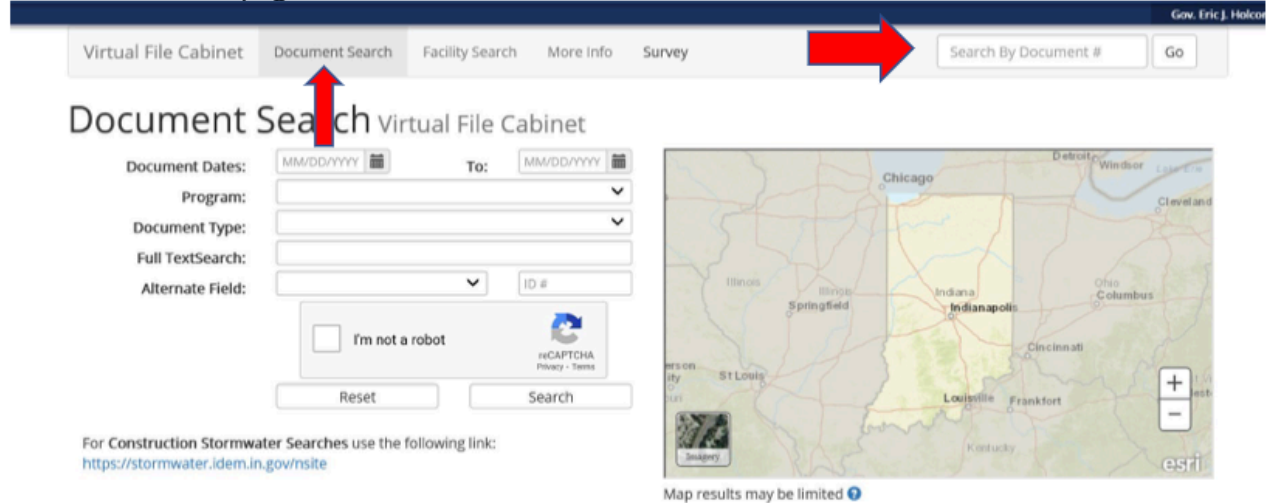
Gov. Eric J. Holco

Virtual File Cabinet Document Search Facility Search More Info Survey

Search By Document # Go

Document Search Virtual File Cabinet

Document Dates: MM/DD/YYYY To: MM/DD/YYYY

Program:

Document Type:

Full TextSearch:

Alternate Field: ID #

I'm not a robot reCAPTCHA Privacy - Terms

Reset Search

For Construction Stormwater Searches use the following link: https://stormwater.idem.in.gov/nsite

Chicago Detroit Windsor Lake Erie Cleveland Illinois Illinois Springfield Indiana Indianapolis Ohio Columbus Cincinnati St Louis Louisville Frankfort Kentucky Imagery esri

+ −

Map results may be limited